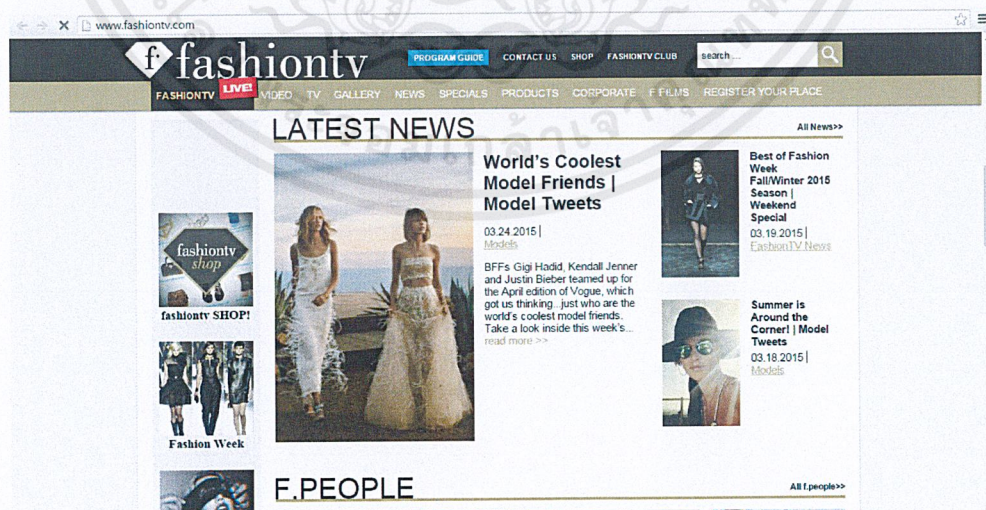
www.fashiontv.com

fashiontv

PROGRAM GUIDE CONTACT US SHOP FASHIONTV CLUB

search....

FASHIONTV LIVE! VIDEO TV GALLERY NEWS SPECIALS PRODUCTS CORPORATE F FILMS REGISTER YOUR PLACE

LATEST NEWS

All News>>

fashiontv shop

fashiontv SHOP!

Fashion Week

World's Coolest Model Friends | Model Tweets

03.24.2015 | Models

BFFs Gigi Hadid, Kendall Jenner and Justin Bieber teamed up for the April edition of Vogue, which got us thinking...just who are the world's coolest model friends. Take a look inside this week's... read more >>

Best of Fashion Week Fall/Winter 2015 Season | Weekend Special

03.19.2015 | FashionTV News

Summer is Around the Corner! | Model Tweets

03.18.2015 | Models

F.PEOPLE

All f.people>>